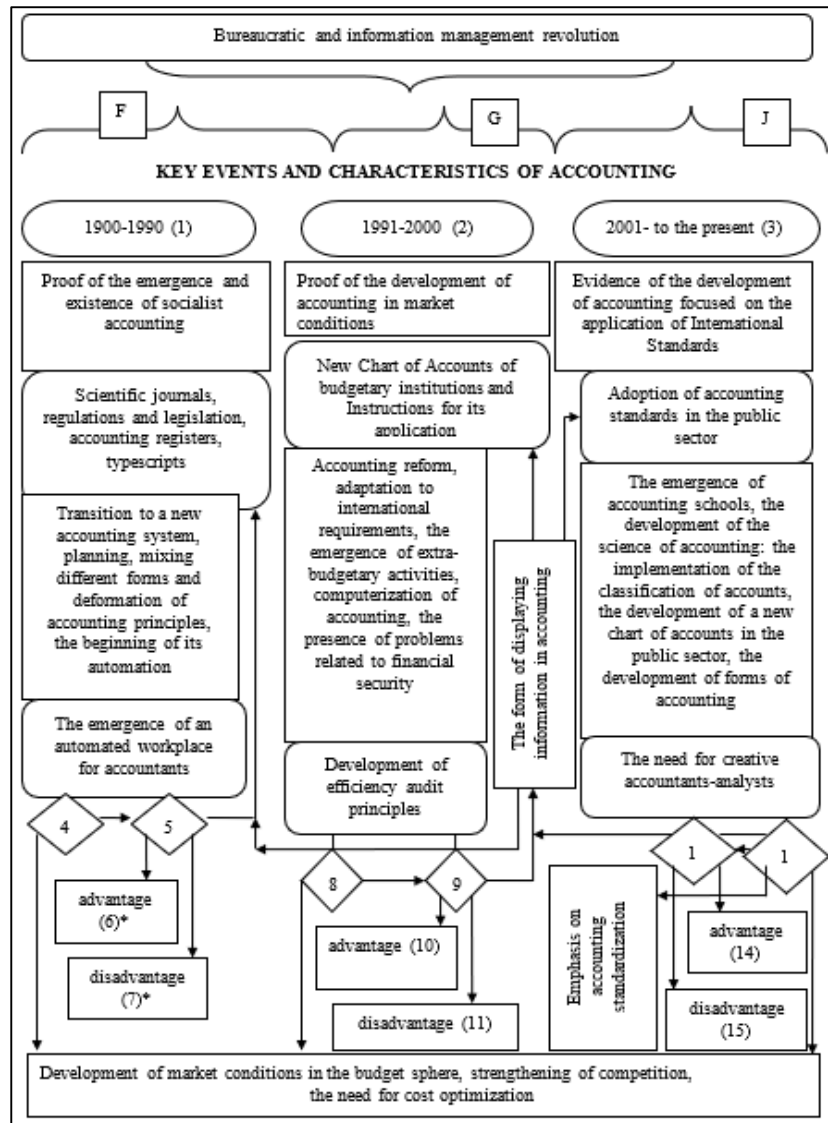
Bureaucratic and information management revolution

F

G

J

KEY EVENTS AND CHARACTERISTICS OF ACCOUNTING

1900-1990 (1)

1991-2000 (2)

2001- to the present (3)

Proof of the emergence and existence of socialist accounting

Proof of the development of accounting in market conditions

Evidence of the development of accounting focused on the application of International Standards

Scientific journals, regulations and legislation, accounting registers, typescripts

New Chart of Accounts of budgetary institutions and Instructions for its application

Adoption of accounting standards in the public sector

Transition to a new accounting system, planning, mixing different forms and deformation of accounting principles, the beginning of its automation

Accounting reform, adaptation to international requirements, the emergence of extra-budgetary activities, computerization of accounting, the presence of problems related to financial security

The form of displaying information in accounting

The emergence of accounting schools, the development of the science of accounting: the implementation of the classification of accounts, the development of a new chart of accounts in the public sector, the development of forms of accounting

The emergence of an automated workplace for accountants

Development of efficiency audit principles

The need for creative accountants-analysts

4

5

8

9

1

1

advantage (6)*

disadvantage (7)*

advantage (10)

disadvantage (11)

Emphasis on accounting standardization

advantage (14)

disadvantage (15)

Development of market conditions in the budget sphere, strengthening of competition, the need for cost optimization